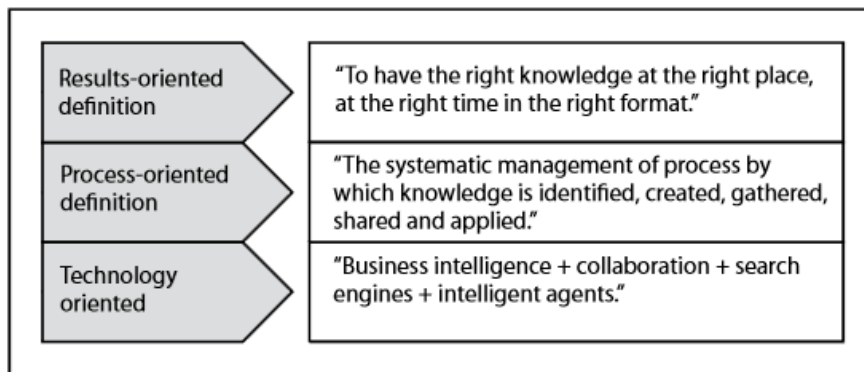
| | |
|---|---|
| Results-oriented definition | “To have the right knowledge at the right place, at the right time in the right format.” |
| Process-oriented definition | “The systematic management of process by which knowledge is identified, created, gathered, shared and applied.” |
| Technology oriented | “Business intelligence + collaboration + search engines + intelligent agents.” |